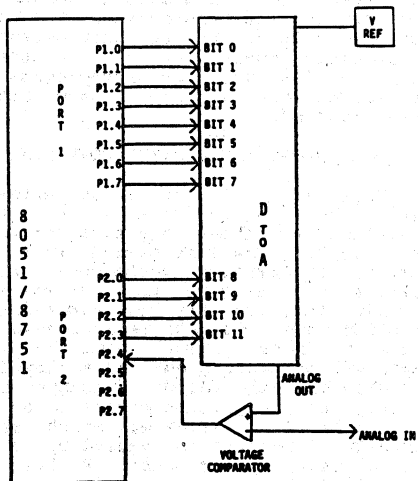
V REF

P1.0
P1.1
P1.2
P1.3
P1.4
P1.5
P1.6
P1.7

P O R T 1

BIT 0
BIT 1
BIT 2
BIT 3
BIT 4
BIT 5
BIT 6
BIT 7

8 0 5 1 / 8 7 5 1

D TO A

P O R T 2

P2.0
P2.1
P2.2
P2.3
P2.4
P2.5
P2.6
P2.7

BIT 8
BIT 9
BIT 10
BIT 11

ANALOG OUT

ANALOG IN

VOLTAGE COMPARATOR